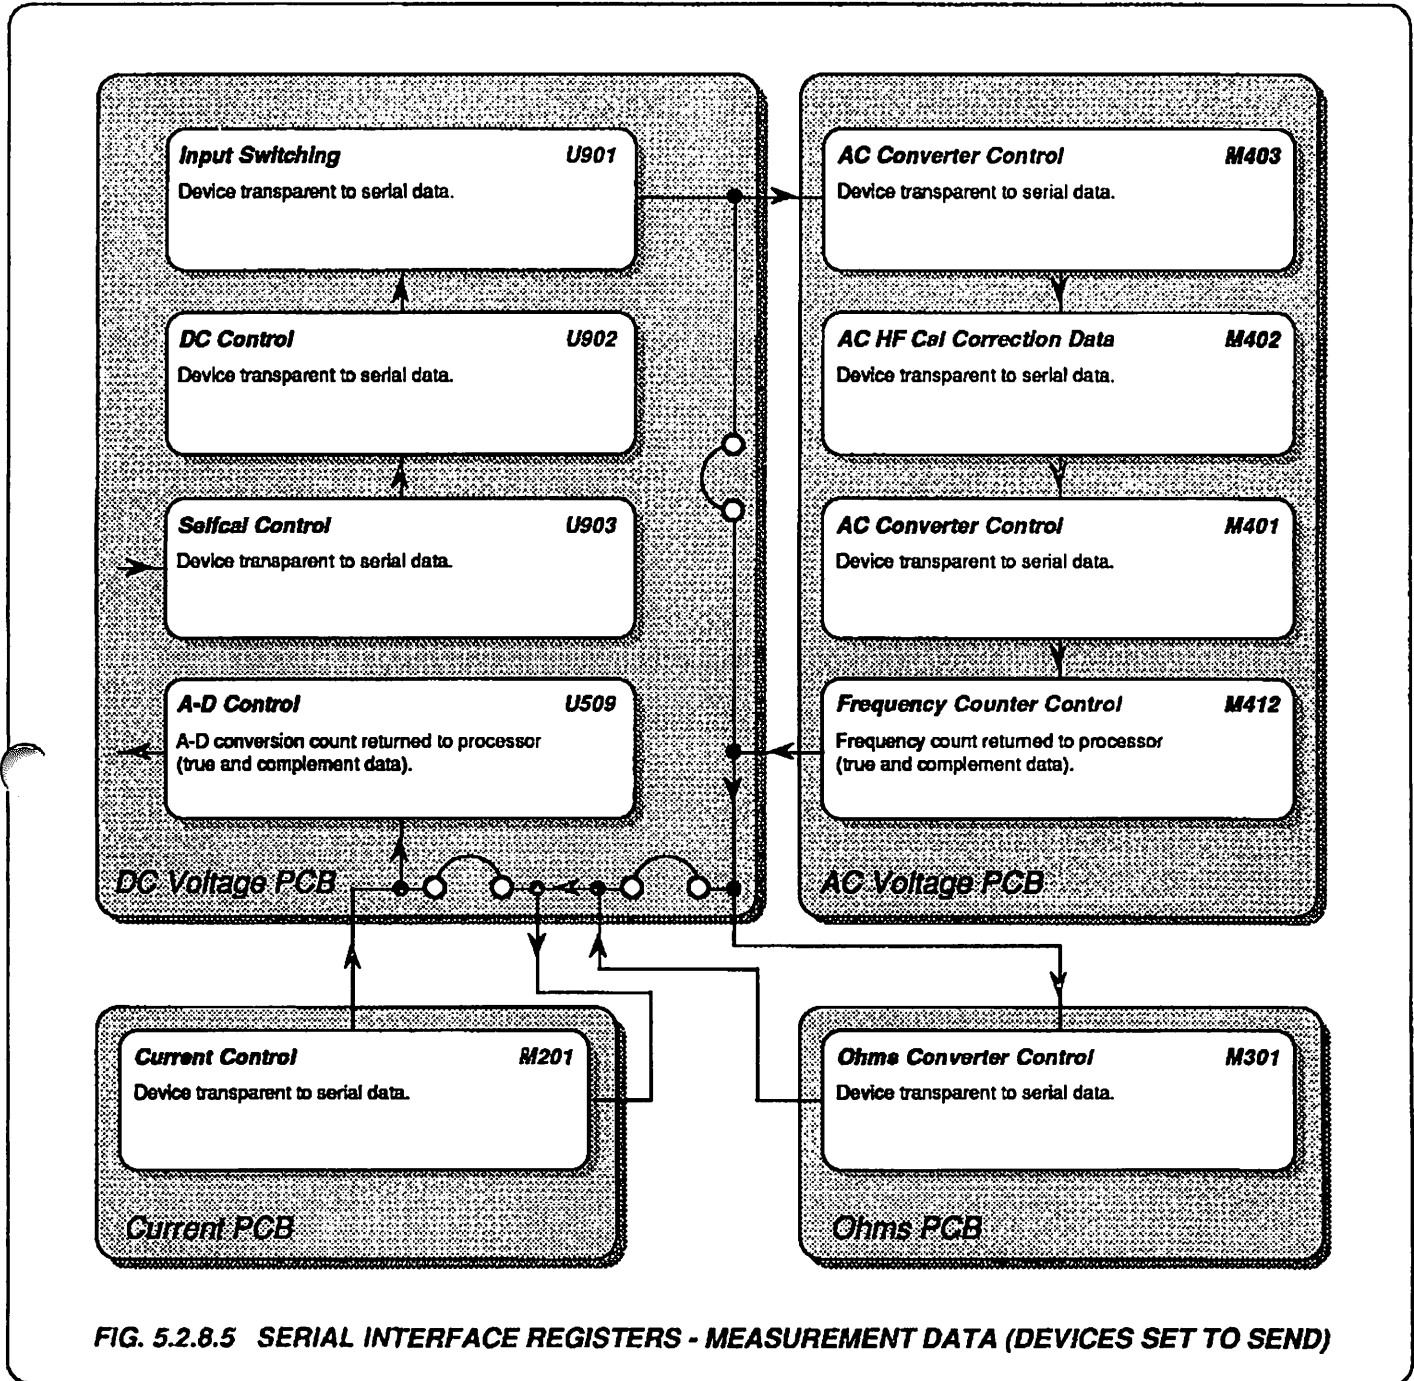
Input Switching U901
Device transparent to serial data.

DC Control U902
Device transparent to serial data.

Selfcal Control U903
Device transparent to serial data.

A-D Control U509
A-D conversion count returned to processor (true and complement data).

DC Voltage PCB

AC Converter Control M403
Device transparent to serial data.

AC HF Cal Correction Data M402
Device transparent to serial data.

AC Converter Control M401
Device transparent to serial data.

Frequency Counter Control M412
Frequency count returned to processor (true and complement data).

AC Voltage PCB

Current Control M201
Device transparent to serial data.

Current PCB

Ohms Converter Control M301
Device transparent to serial data.

Ohms PCB

FIG. 5.2.8.5 SERIAL INTERFACE REGISTERS - MEASUREMENT DATA (DEVICES SET TO SEND)